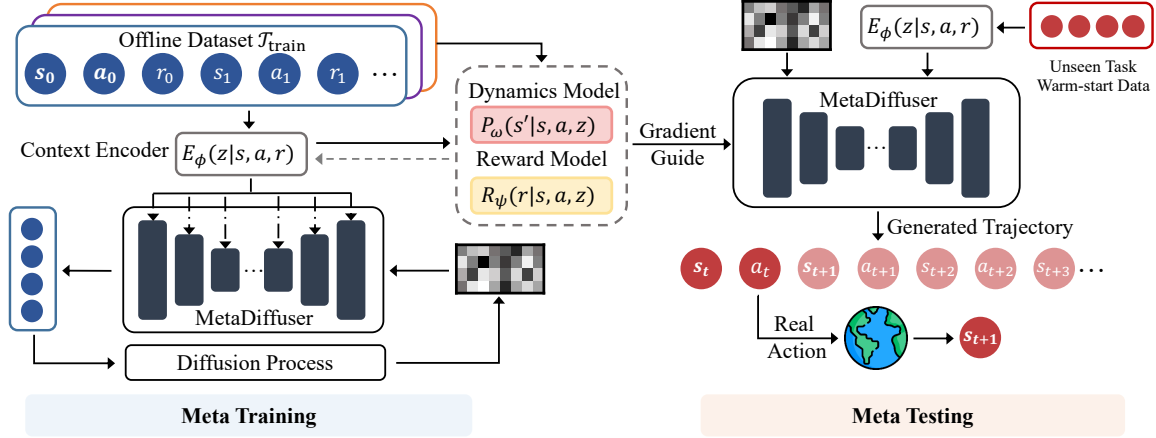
Offline Dataset $\mathcal{T}_{\text{train}}$

$s_0$ $a_0$ $r_0$ $s_1$ $a_1$ $r_1$ …

Context Encoder $E_\phi(z|s,a,r)$

Dynamics Model

$P_\omega(s'|s,a,z)$

Reward Model

$R_\psi(r|s,a,z)$

MetaDiffuser

Diffusion Process

Meta Training

$E_\phi(z|s,a,r)$

Unseen Task Warm-start Data

Gradient Guide

MetaDiffuser

Generated Trajectory

$s_t$ $a_t$ $s_{t+1}$ $a_{t+1}$ $s_{t+2}$ $a_{t+2}$ $s_{t+3}$ …

Real Action

$s_{t+1}$

Meta Testing